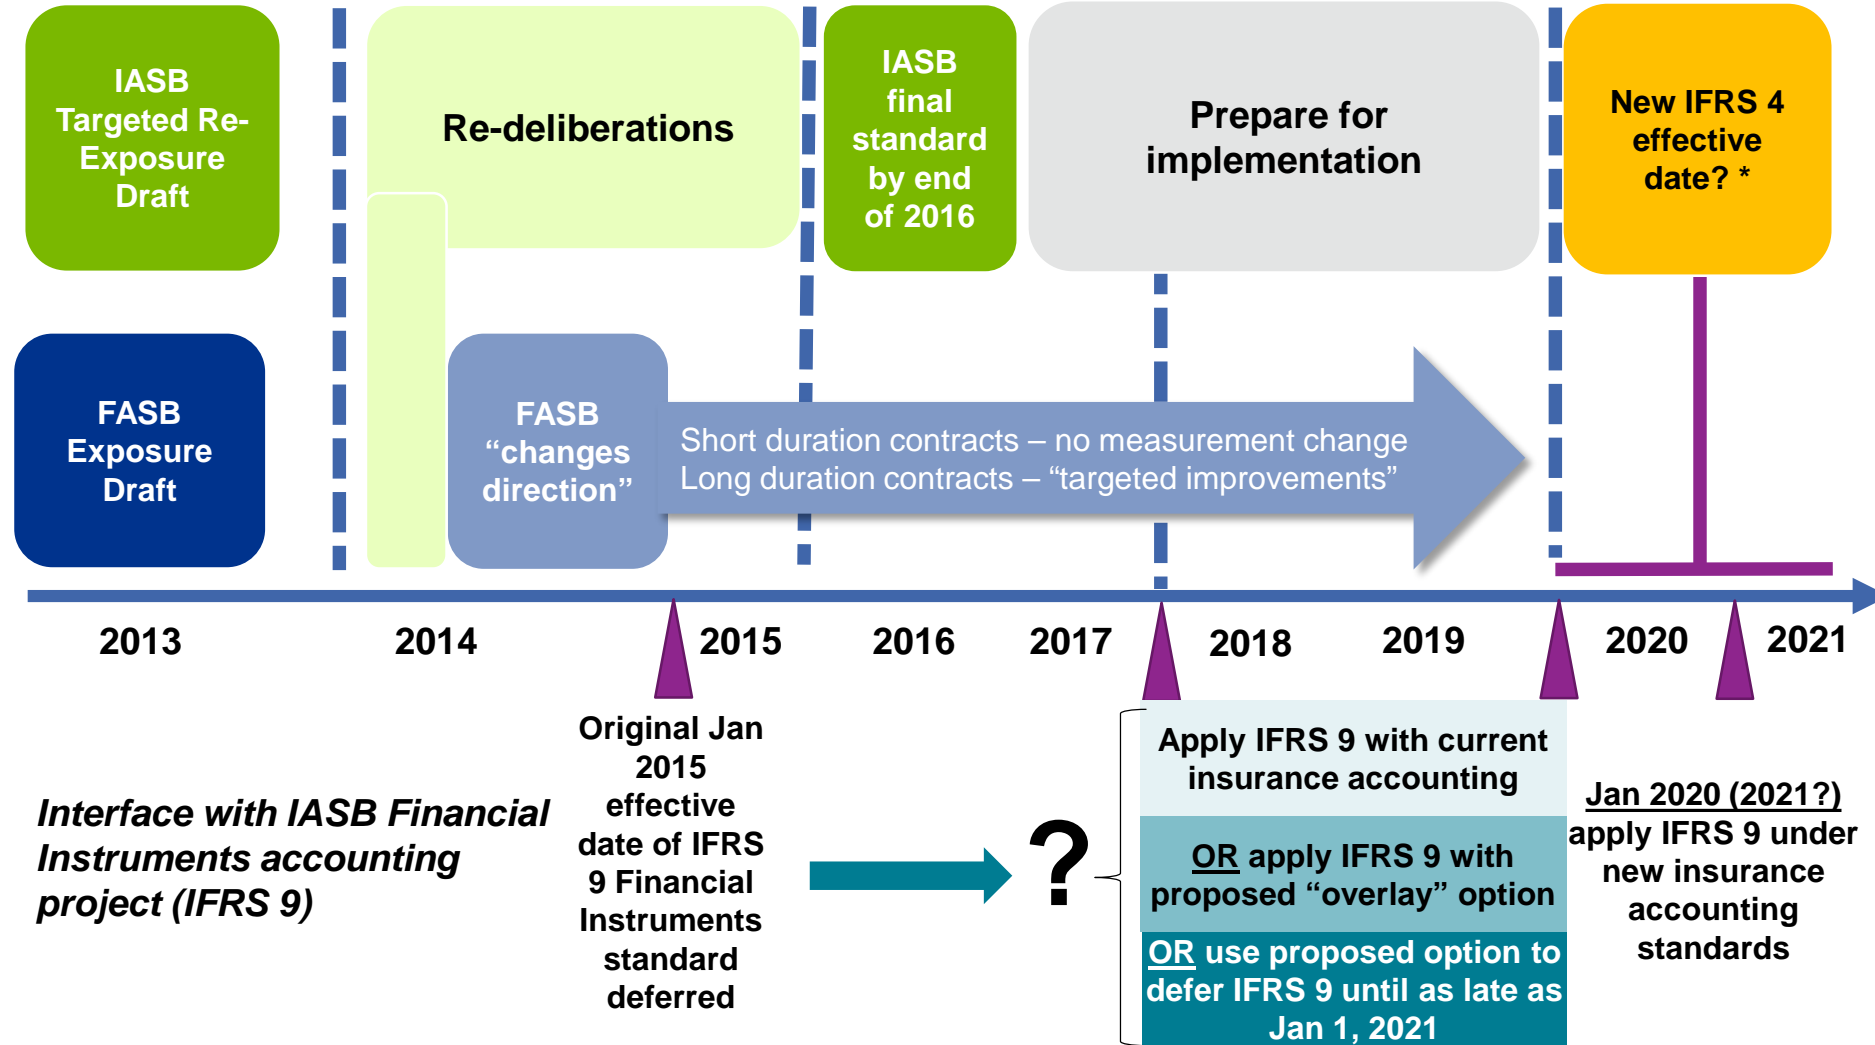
IASB Targeted Re-Exposure Draft

Re-deliberations

IASB final standard by end of 2016

Prepare for implementation

New IFRS 4 effective date? *

FASB Exposure Draft

FASB “changes direction”

Short duration contracts – no measurement change
Long duration contracts – “targeted improvements”

2013

2014

2015

2016

2017

2018

2019

2020

2021

Interface with IASB Financial Instruments accounting project (IFRS 9)

Original Jan 2015 effective date of IFRS 9 Financial Instruments standard deferred

?

Apply IFRS 9 with current insurance accounting

OR apply IFRS 9 with proposed “overlay” option

OR use proposed option to defer IFRS 9 until as late as Jan 1, 2021

Jan 2020 (2021?) apply IFRS 9 under new insurance accounting standards